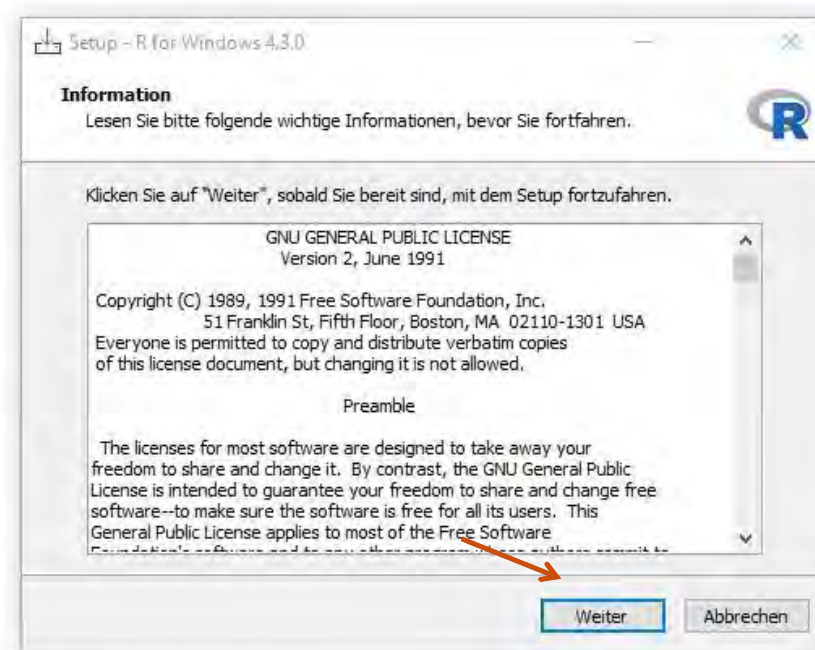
Setup - R for Windows 4.3.0

Information

Lesen Sie bitte folgende wichtige Informationen, bevor Sie fortfahren.

Klicken Sie auf "Weiter", sobald Sie bereit sind, mit dem Setup fortzufahren.

GNU GENERAL PUBLIC LICENSE
Version 2, June 1991

Copyright (C) 1989, 1991 Free Software Foundation, Inc.
51 Franklin St, Fifth Floor, Boston, MA 02110-1301 USA
Everyone is permitted to copy and distribute verbatim copies of this license document, but changing it is not allowed.

Preamble

The licenses for most software are designed to take away your freedom to share and change it. By contrast, the GNU General Public License is intended to guarantee your freedom to share and change free software--to make sure the software is free for all its users. This General Public License applies to most of the Free Software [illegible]

Weiter Abbrechen